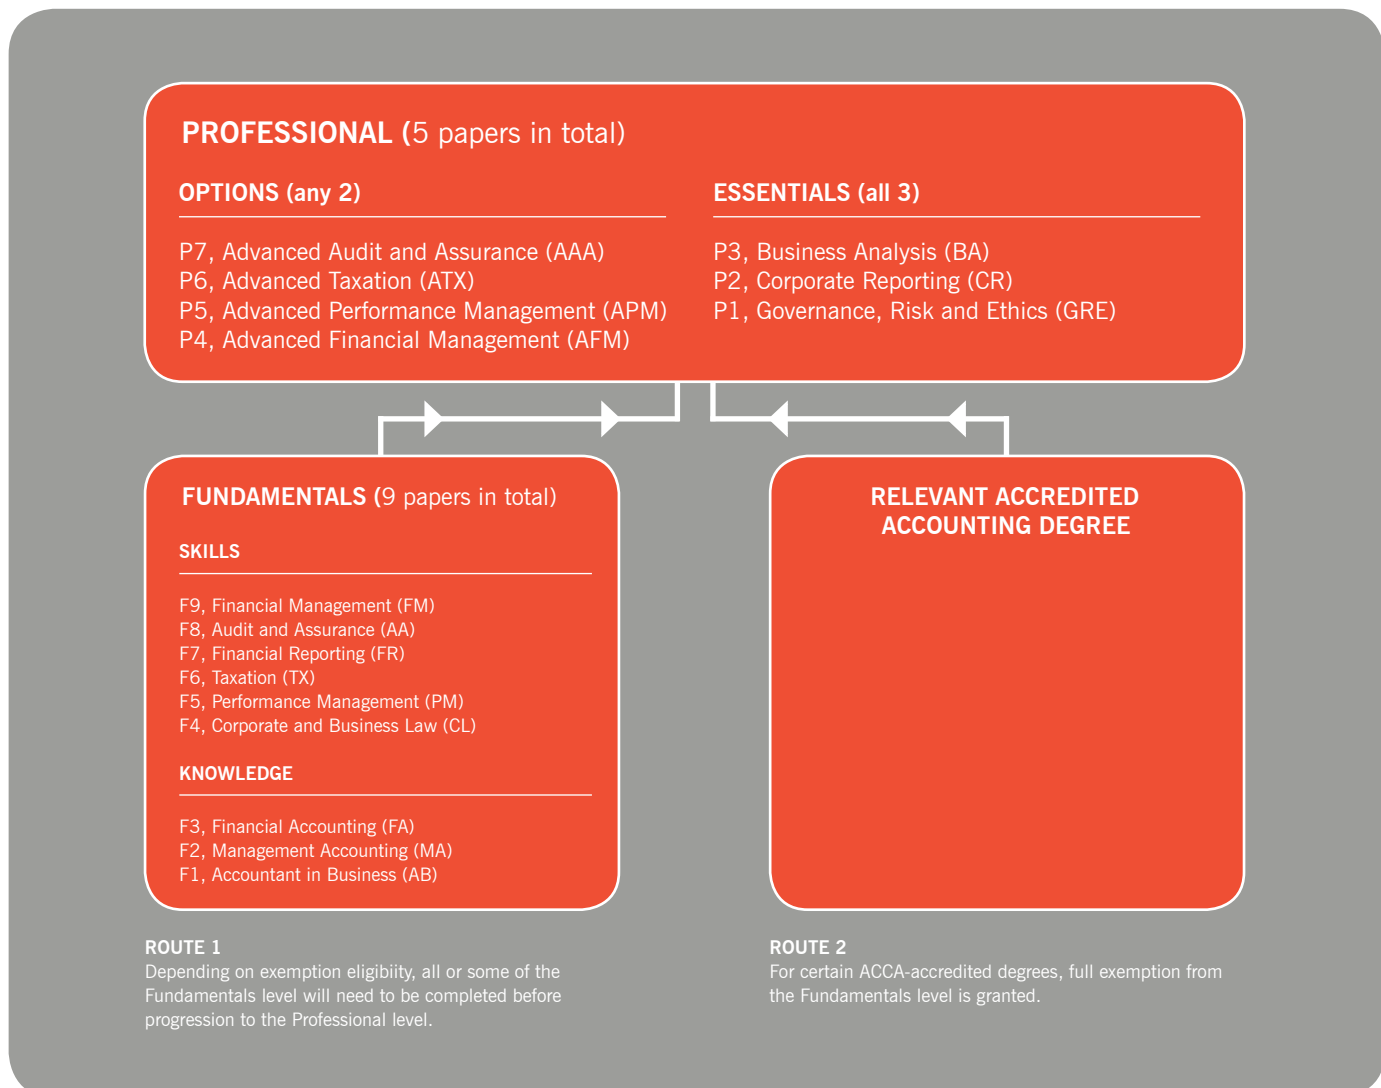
PROFESSIONAL (5 papers in total)

OPTIONS (any 2)

P7, Advanced Audit and Assurance (AAA)
P6, Advanced Taxation (ATX)
P5, Advanced Performance Management (APM)
P4, Advanced Financial Management (AFM)

ESSENTIALS (all 3)

P3, Business Analysis (BA)
P2, Corporate Reporting (CR)
P1, Governance, Risk and Ethics (GRE)

FUNDAMENTALS (9 papers in total)

SKILLS

F9, Financial Management (FM)
F8, Audit and Assurance (AA)
F7, Financial Reporting (FR)
F6, Taxation (TX)
F5, Performance Management (PM)
F4, Corporate and Business Law (CL)

KNOWLEDGE

F3, Financial Accounting (FA)
F2, Management Accounting (MA)
F1, Accountant in Business (AB)

RELEVANT ACCREDITED ACCOUNTING DEGREE

ROUTE 1
Depending on exemption eligibiity, all or some of the Fundamentals level will need to be completed before progression to the Professional level.

ROUTE 2
For certain ACCA-accredited degrees, full exemption from the Fundamentals level is granted.